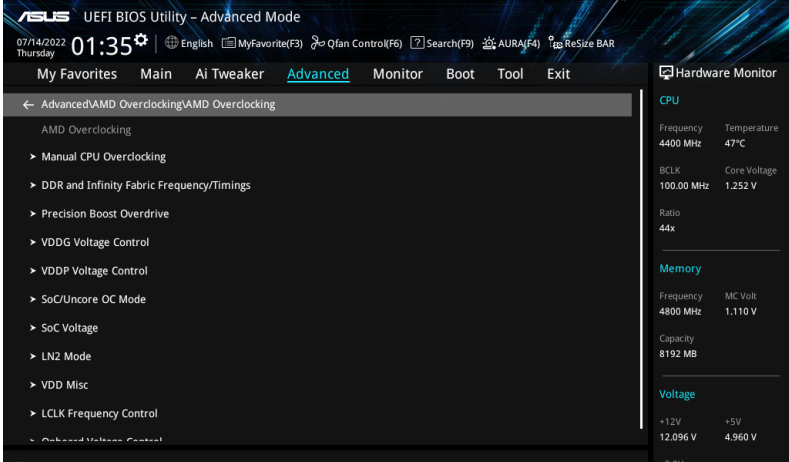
ASUS UEFI BIOS Utility – Advanced Mode

07/14/2022 Thursday 01:35 | English MyFavorite(F3) Qfan Control(F6) Search(F9) AURA(F4) ReSize BAR

My Favorites Main Ai Tweaker Advanced Monitor Boot Tool Exit

← Advanced\AMD Overclocking\AMD Overclocking

AMD Overclocking

➤ Manual CPU Overclocking

➤ DDR and Infinity Fabric Frequency/Timings

➤ Precision Boost Overdrive

➤ VDDG Voltage Control

➤ VDDP Voltage Control

➤ SoC/Uncore OC Mode

➤ SoC Voltage

➤ LN2 Mode

➤ VDD Misc

➤ LCLK Frequency Control

➤ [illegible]

Hardware Monitor

CPU

| Frequency | Temperature |
|---|---|
| 4400 MHz | 47°C |
| BCLK | Core Voltage |
| 100.00 MHz | 1.252 V |
| Ratio | |
| 44x | |

Memory

| Frequency | MC Volt |
|---|---|
| 4800 MHz | 1.110 V |
| Capacity | |
| 8192 MB | |

Voltage

| +12V | +5V |
|---|---|
| 12.096 V | 4.960 V |